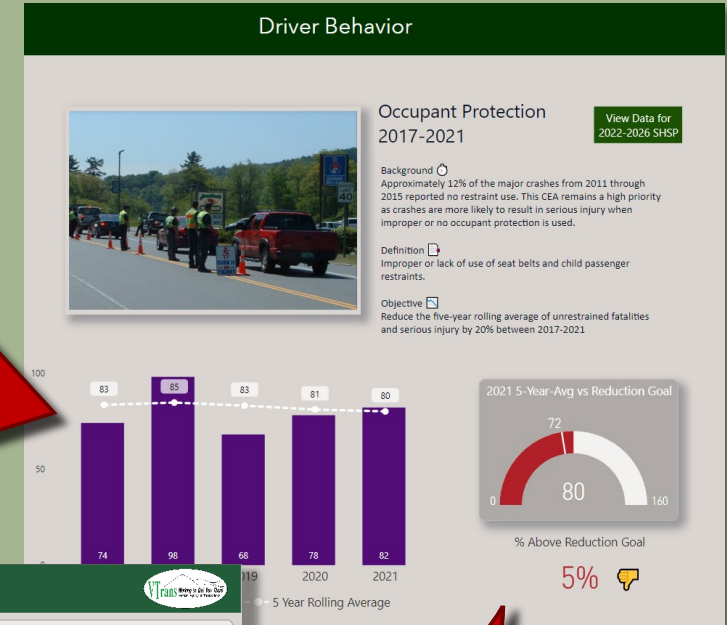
Driver Behavior

Occupant Protection 2017-2021

View Data for 2022-2026 SHSP

Background

Approximately 12% of the major crashes from 2011 through 2015 reported no restraint use. This CEA remains a high priority as crashes are more likely to result in serious injury when improper or no occupant protection is used.

Definition

Improper or lack of use of seat belts and child passenger restraints.

Objective

Reduce the five-year rolling average of unrestrained fatalities and serious injury by 20% between 2017-2021

100

50

83 85 83 81 80

74 98 68 78 82

019 2020 2021

5 Year Rolling Average

2021 5-Year-Avg vs Reduction Goal

72

0 80 160

% Above Reduction Goal

5%

VTrans